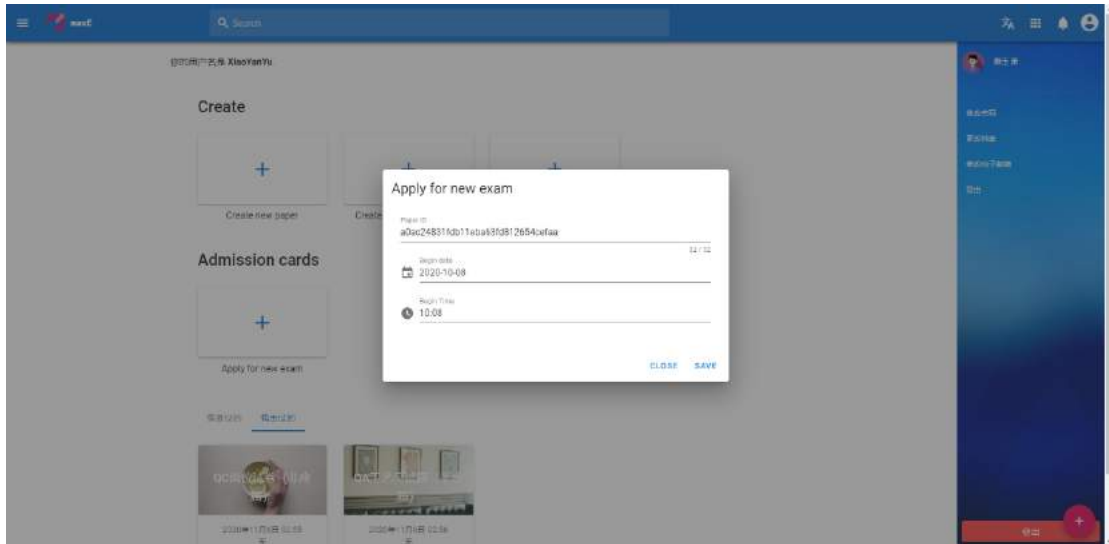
maxE

Search

@您的用户名是 XiaoYanYu

Create

+

Create new paper

Create

Admission cards

+

Apply for new exam

Apply for new exam

Paper ID
a0ac24831fdb11eba6f8fd812654cefaa

32 / 32

Begin date
2020-10-08

Begin Time
10:08

CLOSE SAVE

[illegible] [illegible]

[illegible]

2020年11月6日 02:55

2020年11月6日 02:56

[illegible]

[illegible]

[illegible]

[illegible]

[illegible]

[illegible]

+